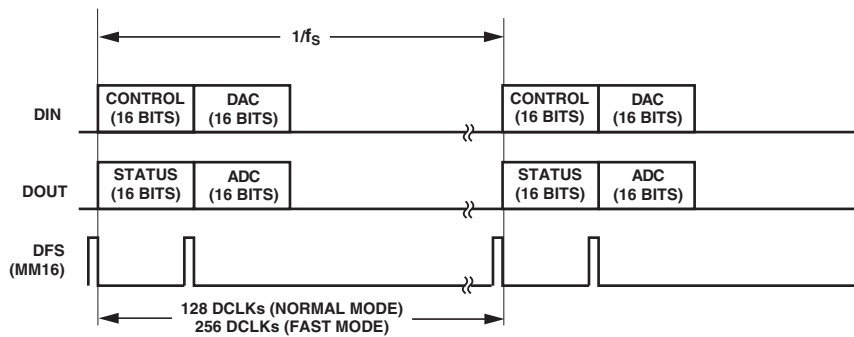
$1/f_S$

DIN

CONTROL (16 BITS)

DAC (16 BITS)

CONTROL (16 BITS)

DAC (16 BITS)

DOUT

STATUS (16 BITS)

ADC (16 BITS)

STATUS (16 BITS)

ADC (16 BITS)

DFS (MM16)

128 DCLKs (NORMAL MODE)
256 DCLKs (FAST MODE)